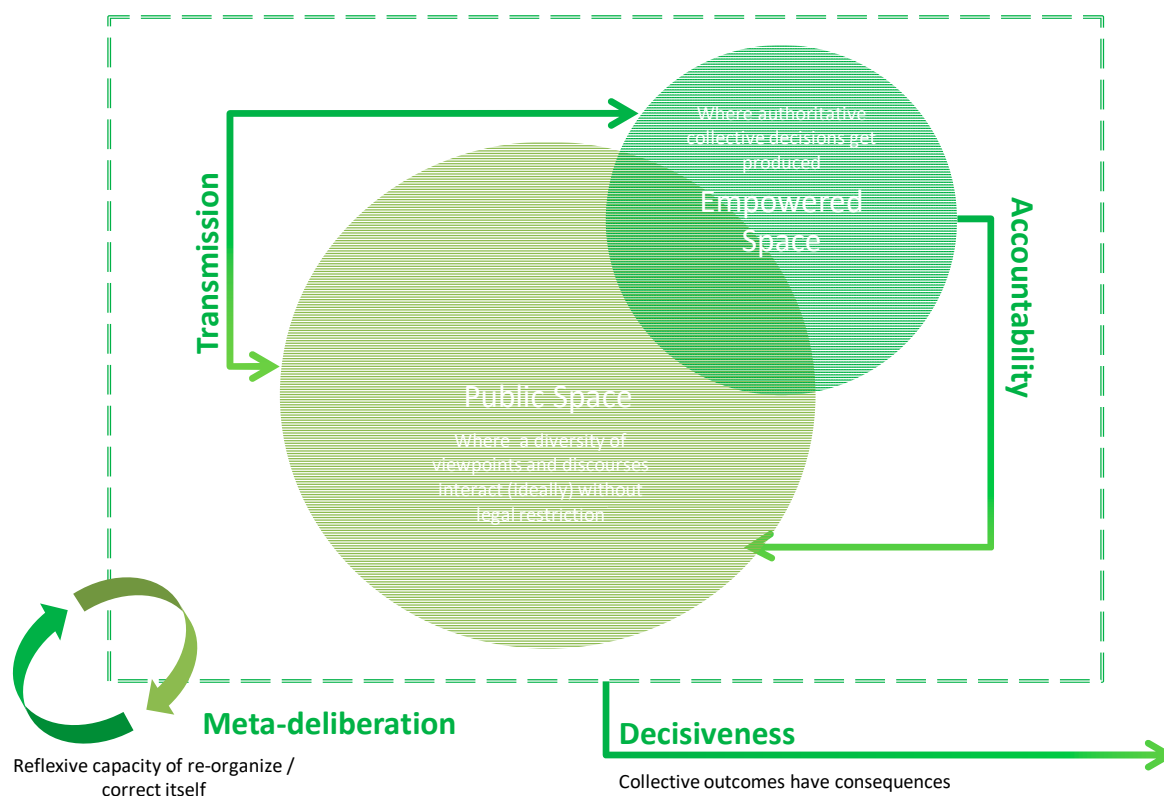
Where authoritative collective decisions get produced

Empowered Space

Transmission

Accountability

Public Space

Where a diversity of viewpoints and discourses interact (ideally) without legal restriction

Meta-deliberation

Reflexive capacity of re-organize / correct itself

Decisiveness

Collective outcomes have consequences